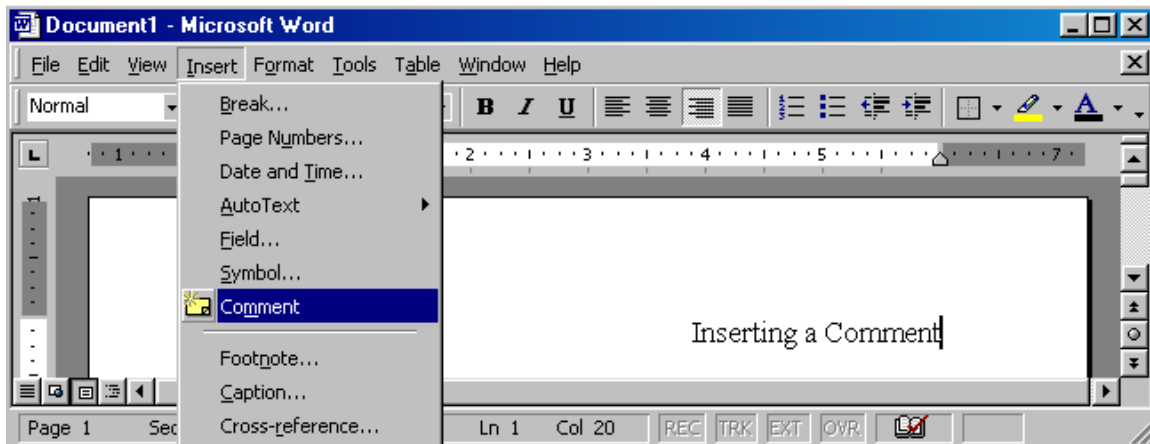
Document1 - Microsoft Word

File Edit View Insert Format Tools Table Window Help

Normal

B I U

Break...
Page Numbers...
Date and Time...
AutoText
Field...
Symbol...
Comment
Footnote...
Caption...
Cross-reference...

1 2 3 4 5 7

Inserting a Comment

Page 1 Sec Ln 1 Col 20 REC TRK EXT OVR